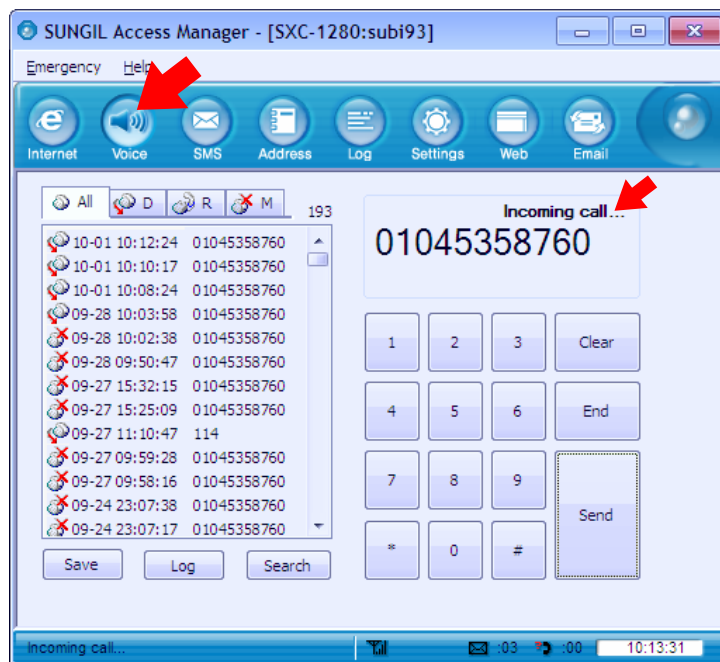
SUNGIL Access Manager - [SXC-1280:subi93]

Emergency Help

Internet Voice SMS Address Log Settings Web Email

All D R M 193

10-01 10:12:24 01045358760
10-01 10:10:17 01045358760
10-01 10:08:24 01045358760
09-28 10:03:58 01045358760
09-28 10:02:38 01045358760
09-28 09:50:47 01045358760
09-27 15:32:15 01045358760
09-27 15:25:09 01045358760
09-27 11:10:47 114
09-27 09:59:28 01045358760
09-27 09:58:16 01045358760
09-24 23:07:38 01045358760
09-24 23:07:17 01045358760

Save Log Search

Incoming call...
01045358760

| 1 | 2 | 3 | Clear |
|---|---|---|---|
| 4 | 5 | 6 | End |
| 7 | 8 | 9 | Send |
| * | 0 | # | |

Incoming call... :03 :00 10:13:31